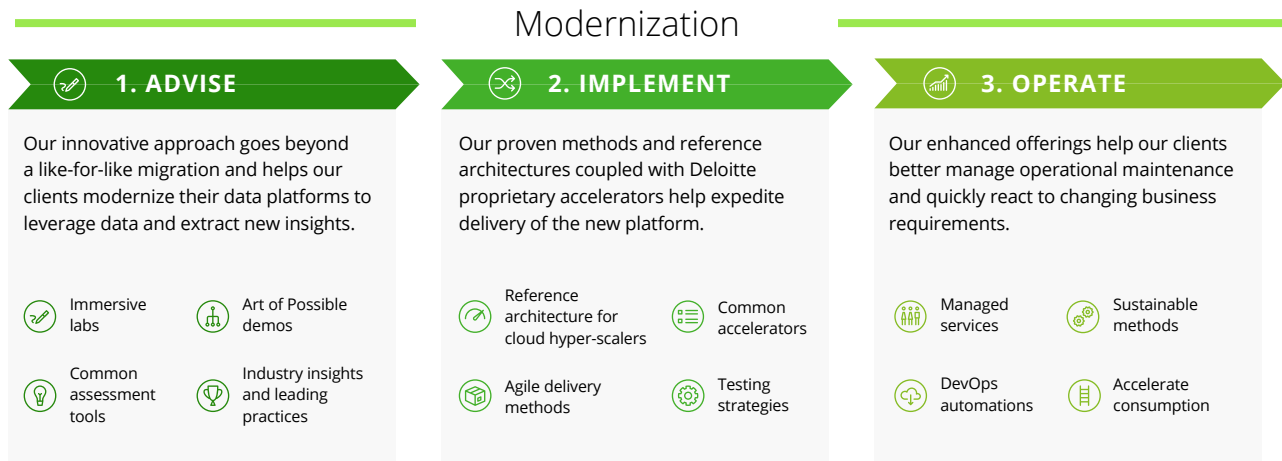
Modernization

1. ADVISE

Our innovative approach goes beyond a like-for-like migration and helps our clients modernize their data platforms to leverage data and extract new insights.

Immersive labs

Art of Possible demos

Common assessment tools

Industry insights and leading practices

2. IMPLEMENT

Our proven methods and reference architectures coupled with Deloitte proprietary accelerators help expedite delivery of the new platform.

Reference architecture for cloud hyper-scalers

Common accelerators

Agile delivery methods

Testing strategies

3. OPERATE

Our enhanced offerings help our clients better manage operational maintenance and quickly react to changing business requirements.

Managed services

Sustainable methods

DevOps automations

Accelerate consumption